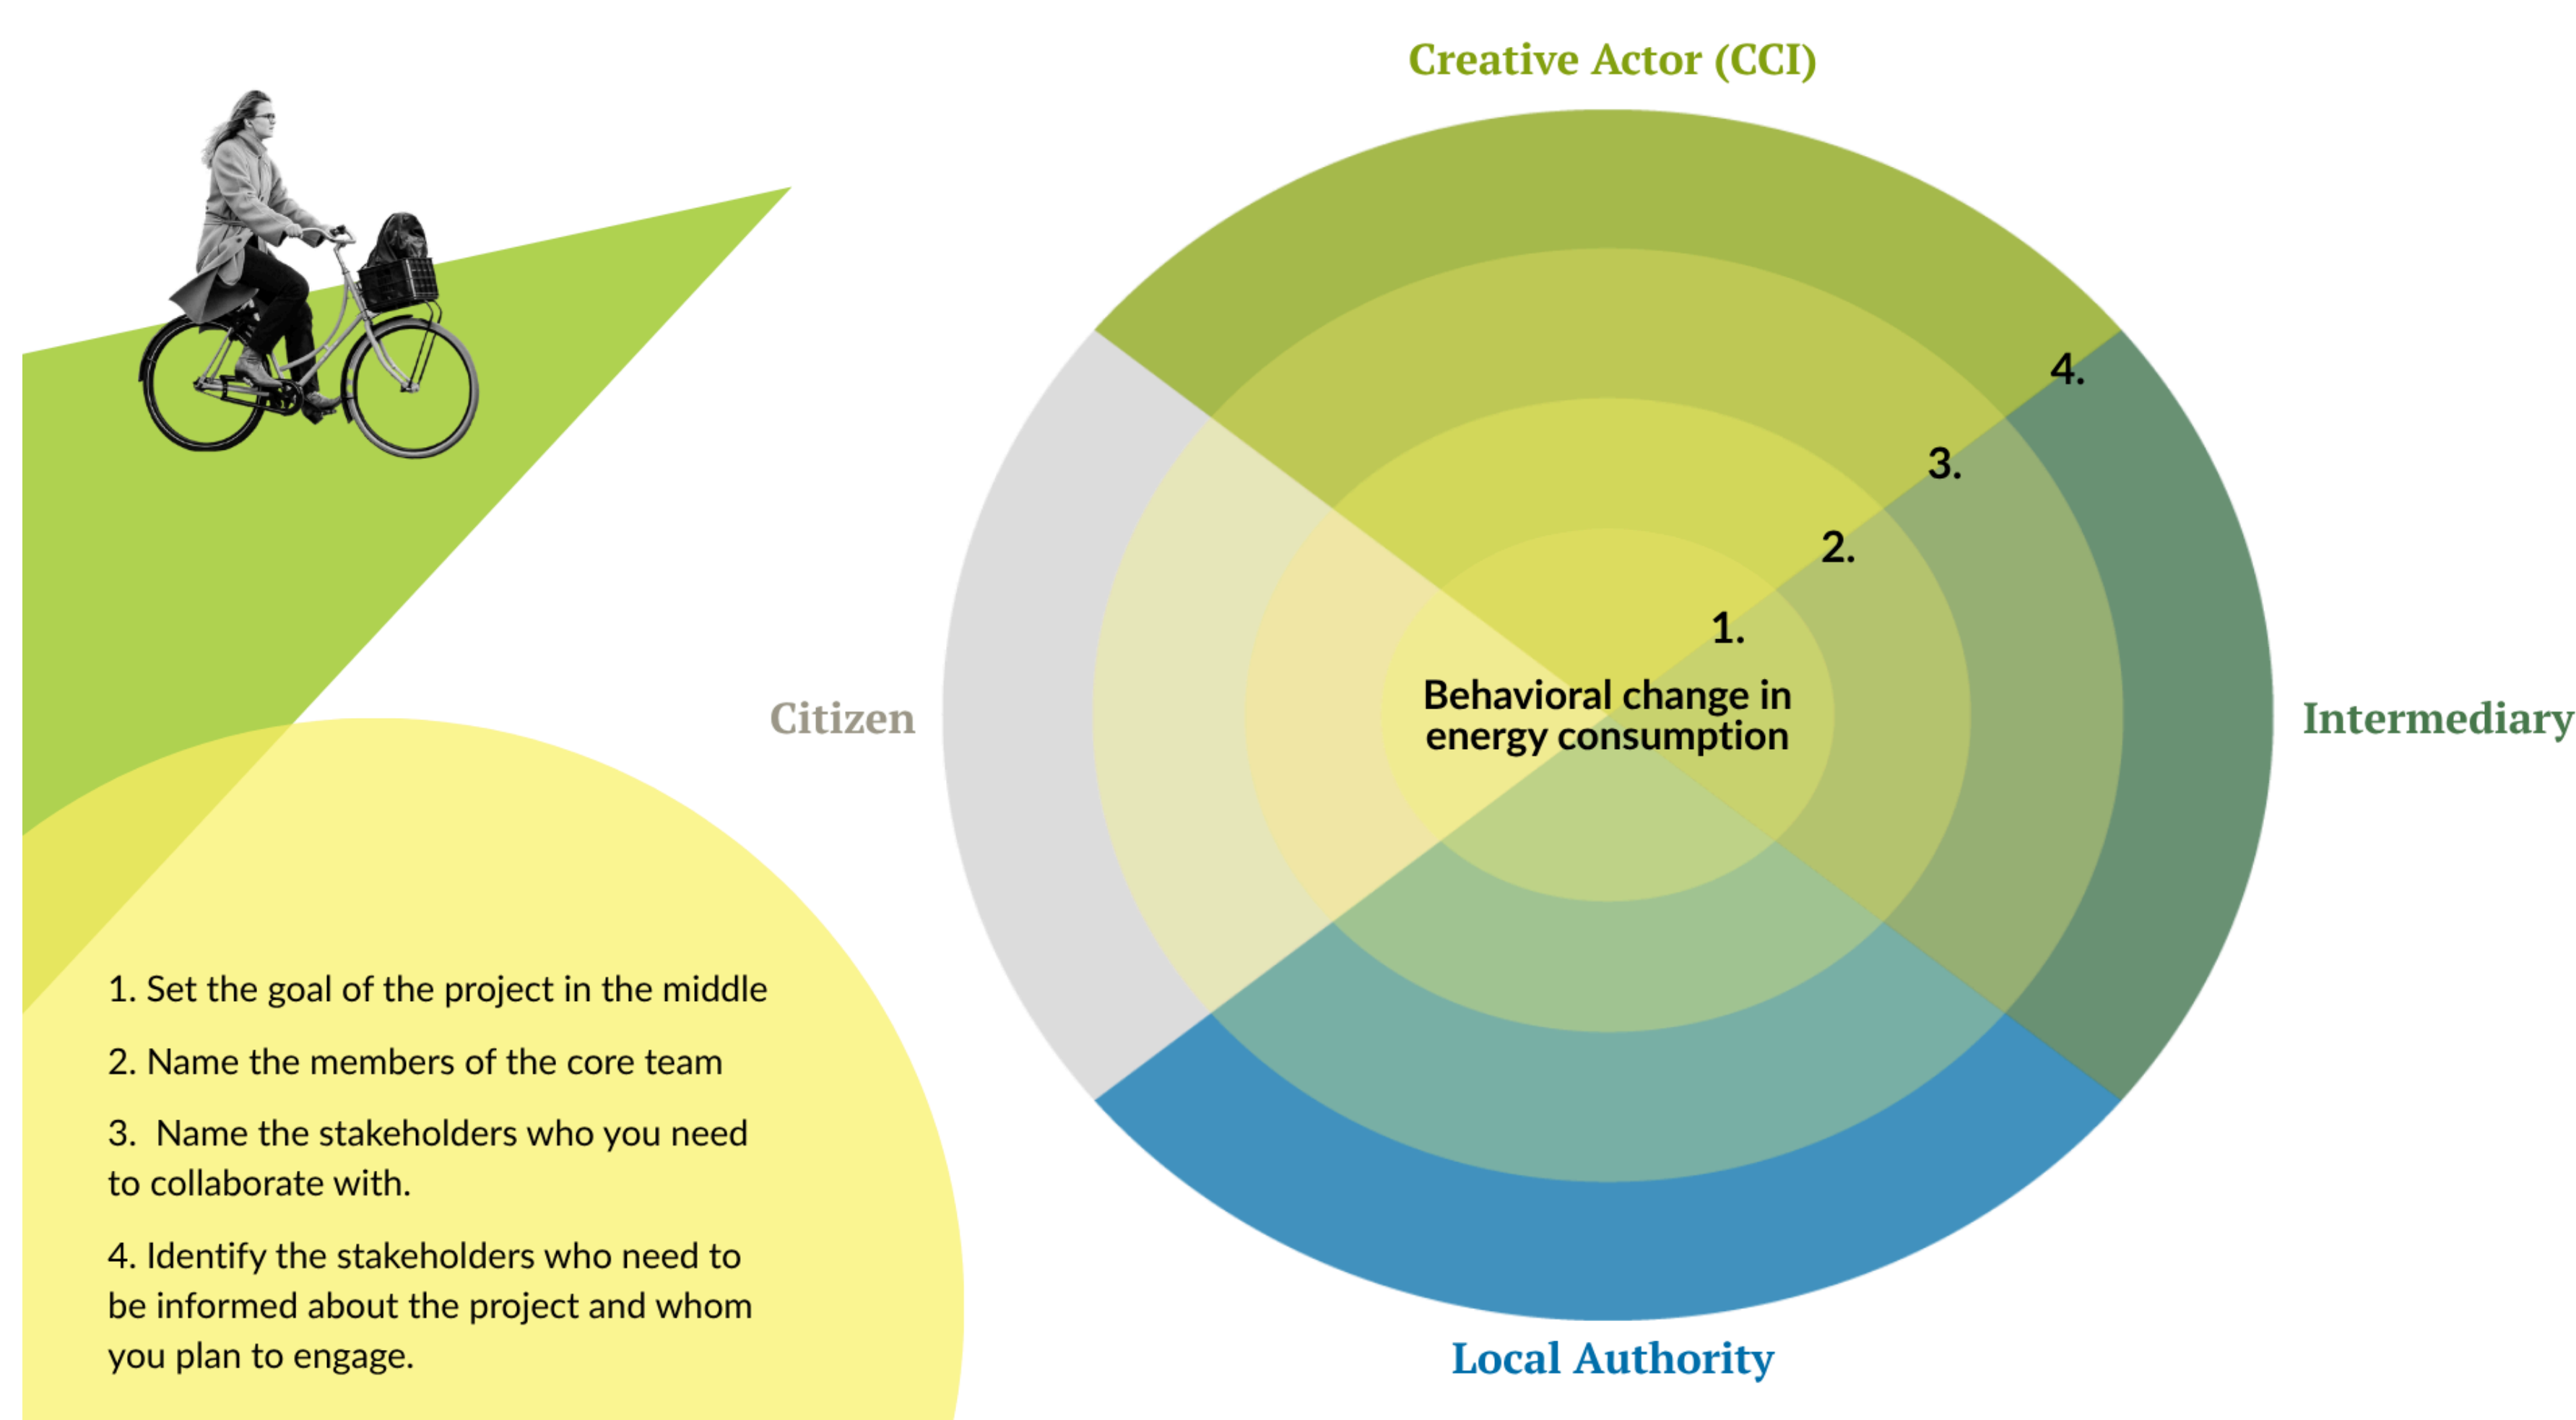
Creative Actor (CCI)

4.

3.

2.

1.

Citizen

Behavioral change in energy consumption

Intermediary

Local Authority

1. Set the goal of the project in the middle

2. Name the members of the core team

3. Name the stakeholders who you need to collaborate with.

4. Identify the stakeholders who need to be informed about the project and whom you plan to engage.